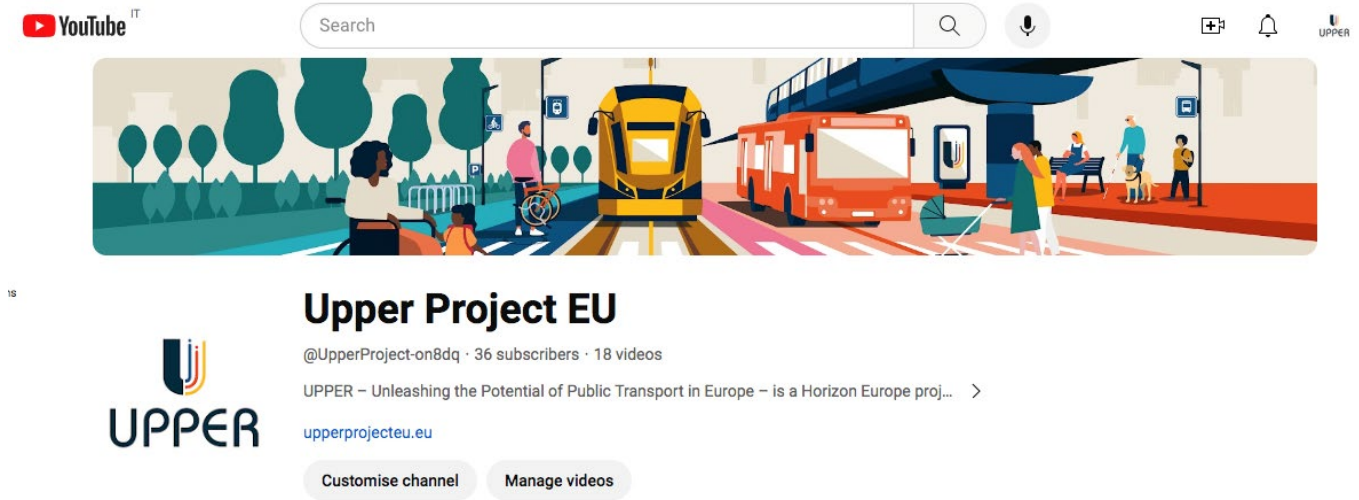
YouTube IT

Search

UPPER

Upper Project EU

@UpperProject-on8dq · 36 subscribers · 18 videos

UPPER – Unleashing the Potential of Public Transport in Europe – is a Horizon Europe proj...

upperprojecteu.eu

Customise channel

Manage videos

UPPER

1s